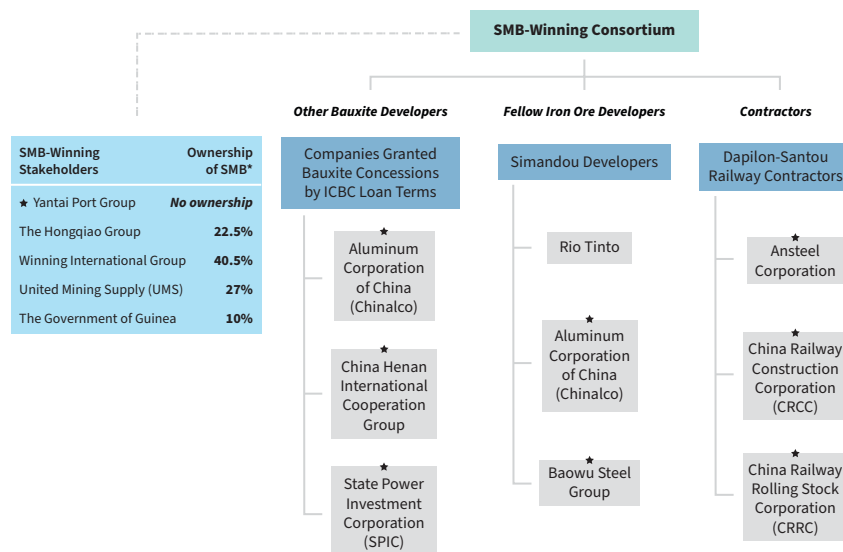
SMB-Winning Consortium

| SMB-Winning Stakeholders | Ownership of SMB* |
|---|---|
| ★ Yantai Port Group | No ownership |
| The Hongqiao Group | 22.5% |
| Winning International Group | 40.5% |
| United Mining Supply (UMS) | 27% |
| The Government of Guinea | 10% |

Other Bauxite Developers

Companies Granted Bauxite Concessions by ICBC Loan Terms

★ Aluminum Corporation of China (Chinalco)

★ China Henan International Cooperation Group

★ State Power Investment Corporation (SPIC)

Fellow Iron Ore Developers

Simandou Developers

Rio Tinto

★ Aluminum Corporation of China (Chinalco)

★ Baowu Steel Group

Contractors

Dapilon-Santou Railway Contractors

★ Ansteel Corporation

★ China Railway Construction Corporation (CRCC)

★ China Railway Rolling Stock Corporation (CRRC)